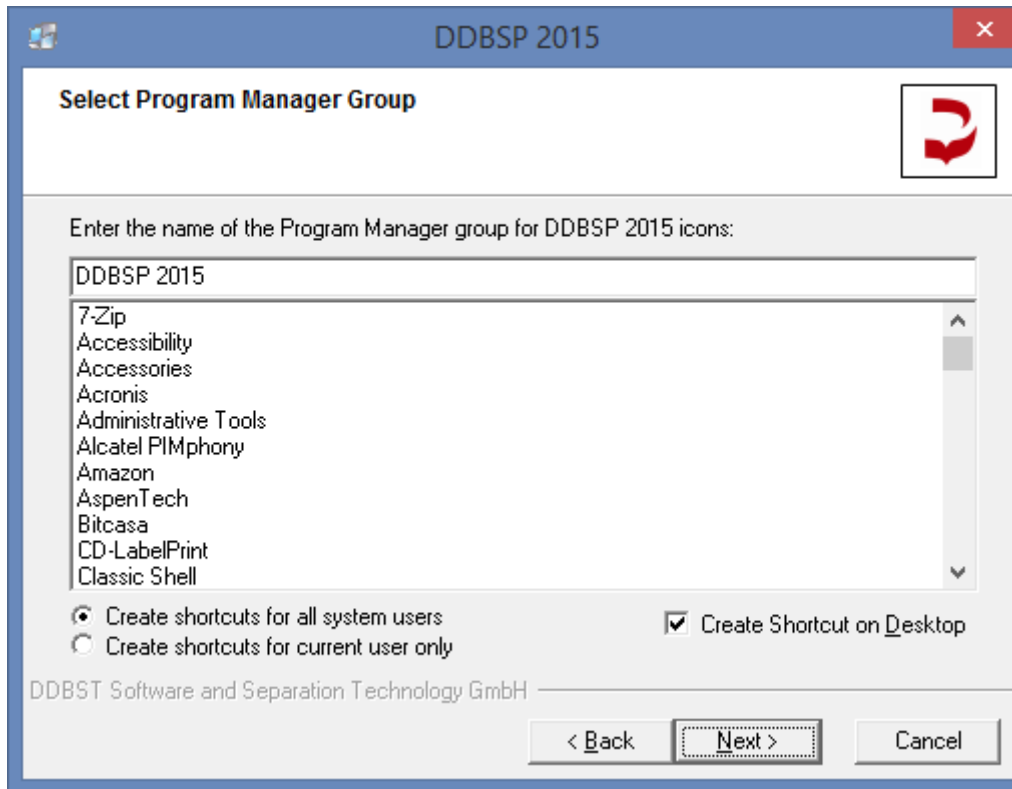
DDBSP 2015

Select Program Manager Group

Enter the name of the Program Manager group for DDBSP 2015 icons:

DDBSP 2015

7-Zip
Accessibility
Accessories
Acronis
Administrative Tools
Alcatel PIMphony
Amazon
AspenTech
Bitcasa
CD-LabelPrint
Classic Shell

Create shortcuts for all system users
Create shortcuts for current user only

Create Shortcut on Desktop

DDBST Software and Separation Technology GmbH

< Back
Next >
Cancel